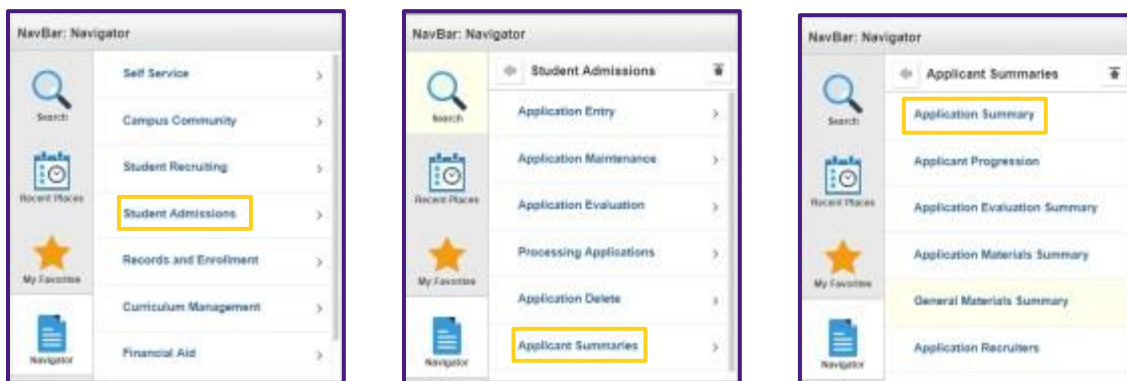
NavBar: Navigator

Search

Recent Places

My Favorites

Navigator

Self Service

Campus Community

Student Recruiting

Student Admissions

Records and Enrollment

Curriculum Management

Financial Aid

NavBar: Navigator

Search

Recent Places

My Favorites

Navigator

Student Admissions

Application Entry

Application Maintenance

Application Evaluation

Processing Applications

Application Delete

Applicant Summaries

NavBar: Navigator

Search

Recent Places

My Favorites

Navigator

Applicant Summaries

Application Summary

Applicant Progression

Application Evaluation Summary

Application Materials Summary

General Materials Summary

Application Recruiters